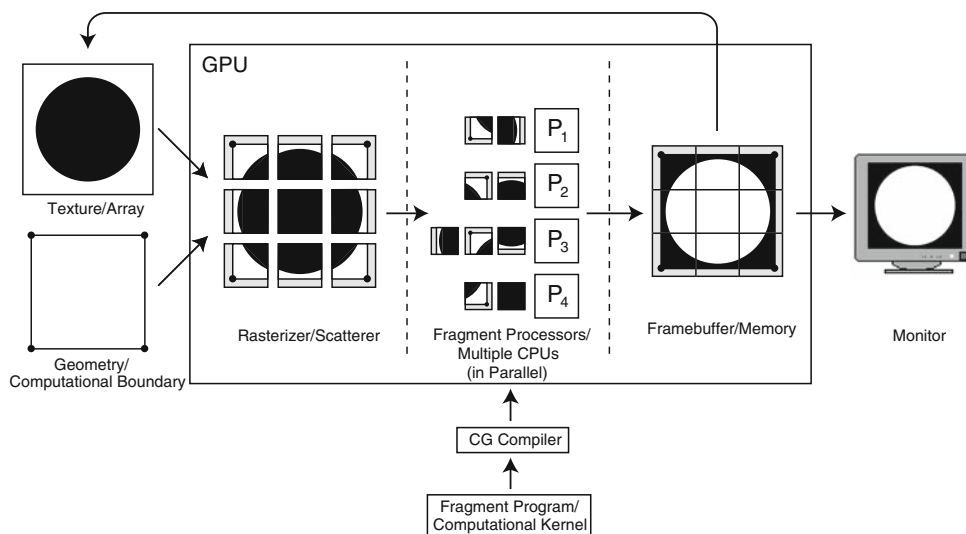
GPU

$P_1$

$P_2$

$P_3$

$P_4$

Texture/Array

Geometry/
Computational Boundary

Rasterizer/Scatterer

Fragment Processors/
Multiple CPUs
(in Parallel)

Framebuffer/Memory

Monitor

CG Compiler

Fragment Program/
Computational Kernel